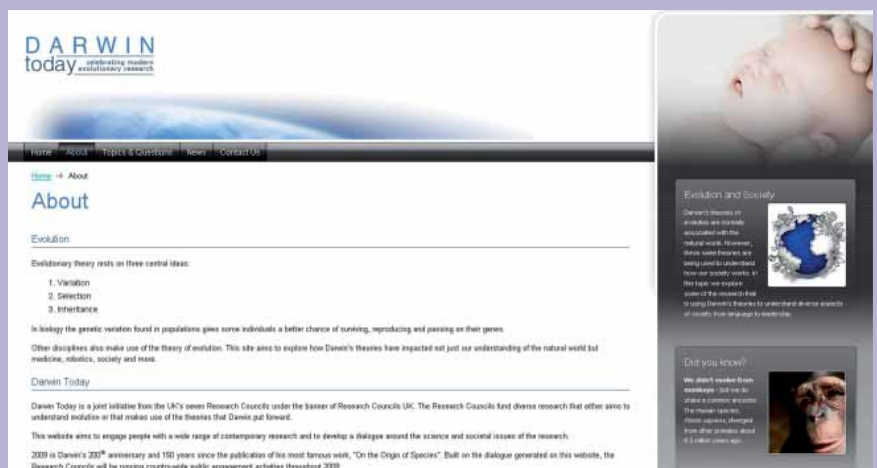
DARWIN
today celebrating modern evolutionary research

Home | About | Topics & Questions | News | Contact Us

Home > About

About

Evolution

Evolutionary theory rests on three central ideas:

1. Variation
2. Selection
3. Inheritance

In biology the genetic variation found in populations gives some individuals a better chance of surviving, reproducing and passing on their genes.

Other disciplines also make use of the theory of evolution. This site aims to explore how Darwin's theories have impacted not just our understanding of the natural world but medicine, robotics, society and more.

Darwin Today

Darwin Today is a joint initiative from the UK's seven Research Councils under the banner of Research Councils UK. The Research Councils fund diverse research that either aims to understand evolution or that makes use of the theories that Darwin put forward.

This website aims to engage people with a wide range of contemporary research and to develop a dialogue around the science and societal issues of the research.

2009 is Darwin's 200$^{th}$ anniversary and 150 years since the publication of his most famous work, "On the Origin of Species". Built on the dialogue generated on this website, the Research Councils will be running country-wide public engagement activities throughout 2009.

Evolution and Society

Darwin's theories of evolution are normally associated with the natural world. However, these same theories are being used to understand how our society works. In this topic we explore some of the research that is using Darwin's theories to understand diverse aspects of society from language to leadership.

Did you know?

We didn't evolve from monkeys - but we do share a common ancestor. The Human species, Homo sapiens, diverged from other primates about 6.5 million years ago.